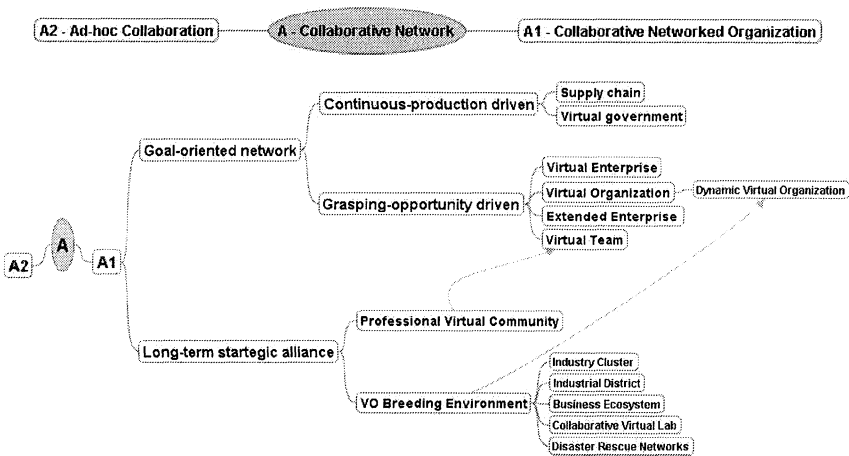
A2 - Ad-hoc Collaboration

A - Collaborative Network

A1 - Collaborative Networked Organization

A2

A

A1

Goal-oriented network

Continuous-production driven

Supply chain

Virtual government

Grasping-opportunity driven

Virtual Enterprise

Virtual Organization

Dynamic Virtual Organization

Extended Enterprise

Virtual Team

Long-term startegic alliance

Professional Virtual Community

VO Breeding Environment

Industry Cluster

Industrial District

Business Ecosystem

Collaborative Virtual Lab

Disaster Rescue Networks